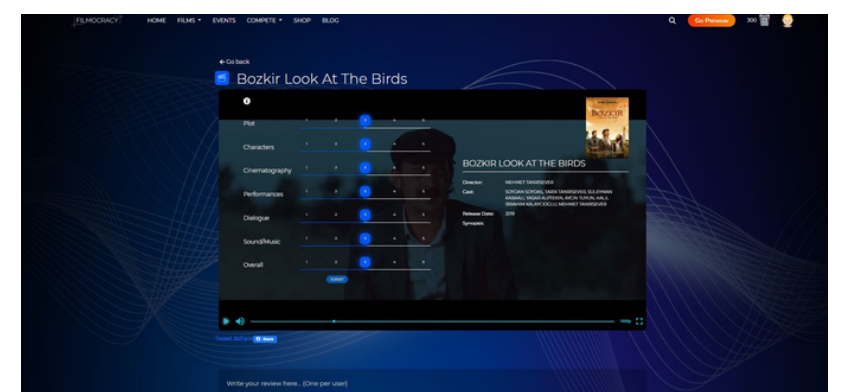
FILMOCRACY HOME FILMS ▾ EVENTS COMPETE ▾ SHOP BLOG

Go Premium 300

← Go back

Bozkir Look At The Birds

Plot

Characters

Cinematography

Performances

Dialogue

Sound/Music

Overall

Submit

BOZKIR LOOK AT THE BIRDS

Director: MEHMET TANRISEVER

Cast: SOYDAN SOYDAŞ, TARIK TANRISEVER, SULEYMAN KABAALİ, YASAR ALPTEKIN, AYCIN TUYUN, HALIL IBRAHIM KALAYCIOGLU, MEHMET TANRISEVER

Release Date: 2019

Synopsis:

Tweet #share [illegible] More

Write your review here.. (One per user)